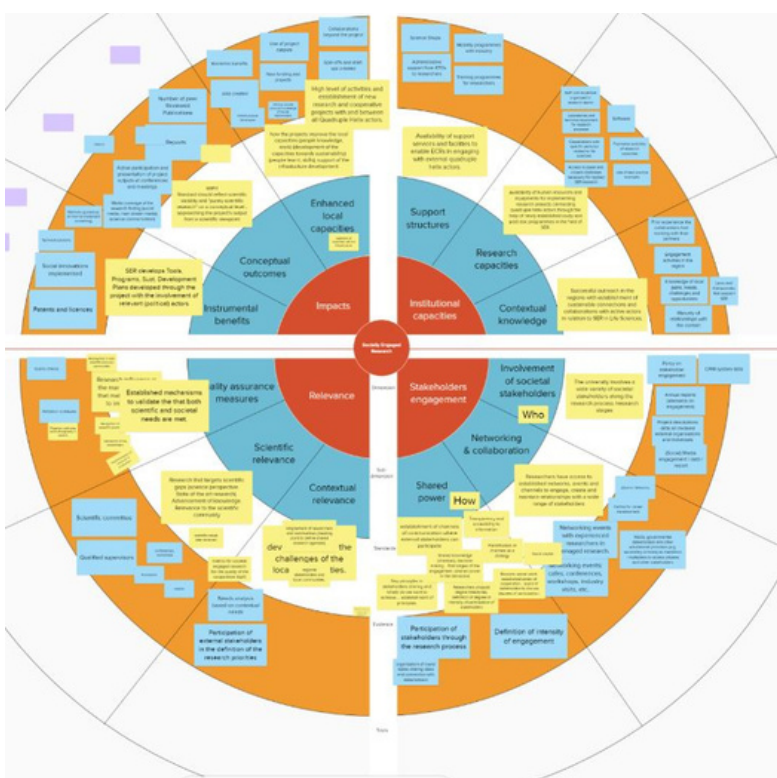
Collaborations beyond the project

Use of project outputs

Spin-offs and start-ups created

Academic benefits

New funding and projects

Jobs creation

Number of peer Reviewed Publications

Reports

Active participation and presentation of project outputs at conferences and meetings

Media coverage of the research finding across media / non-media / media; science communication

Social innovations implemented

Patents and licences

High level of activities and establishment of new research and cooperative projects with and between all Quadruple Helix actors.

How the projects improve the local capacities (people knowledge, work) development of the capacities towards sustainability (people learn), skills, support of the infrastructure development

Standard should reflect scientific variability and "quality scientific research" on a conceptual level, approaching the project's output from a scientific viewpoint

SER develop Tools, Programs, Sust. Development Plans developed through the project with the involvement of relevant (political) actors

Enhanced local capacities

Conceptual outcomes

Instrumental benefits

Impacts

Science Shops

Mobility programmes with industry

Administrative support from RTPs to researchers

Training programmes for researchers

Software

Availability of support services and facilities to enable ECRs in engaging with external quadruple helix actors.

Availability of human resources and equipments for implementing research projects, developing quadruple helix action through the Intermediary ... and work and programmes in the field of SER

Support structures

Research capacities

Contextual knowledge

Institutional capacities

Successful outreach in the regions with establishment of sustainable connections and collaborations with active actors in relation to SER in Life Sciences.

Engagement activities in the region

Knowledge of local gaps, needs, challenges and opportunities

Maturity of relationships with the context

Society Engaged Research

Relevance

Stakeholders engagement

Quality assurance measures

Established mechanisms to validate that both scientific and societal needs are met.

Scientific relevance

Contextual relevance

Research that targets scientific gaps (science perspective). State of the art research. Advancement of knowledge. Relevance to the scientific community.

dev ... the challenges of the loca... ties.

Needs analysis based on contextual needs

Participation of external stakeholders in the definition of the research priorities

Scientific committee

Qualified supervisors

Involvement of societal stakeholders

Who

The university involves a wide variety of societal stakeholders along the research process/ research stages.

Networking & collaboration

Shared power

How

Researchers have access to established networks, events and channels to engage, create and maintain relationships with a wide range of stakeholders.

Networking events with experienced researchers to engaged research.

Networking events, cafes, conferences, workshops, industry visits, etc.

Participation of stakeholders through the research process

Definition of intensity of engagement

Establishment of channels of communication where external stakeholders can participate

Policy on stakeholder engagement

CRM system data

Annual reports (reference to engagement)

(Social) Media engagement / open report

Dimension

Sub dimension

Standards

Evidence

Tools